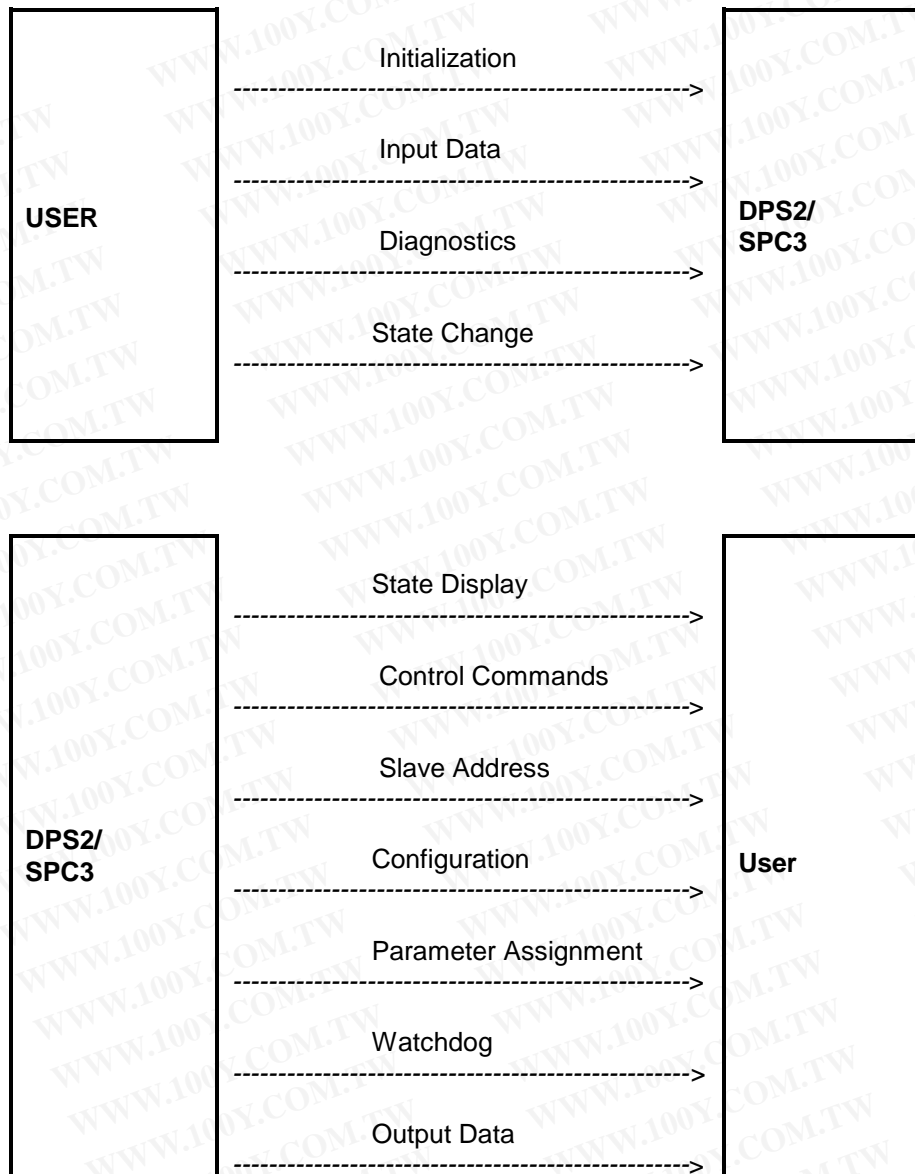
USER

Initialization
Input Data
Diagnostics
State Change

DPS2/ SPC3

DPS2/ SPC3

State Display
Control Commands
Slave Address
Configuration
Parameter Assignment
Watchdog
Output Data

User

WWW.100Y.COM.TW